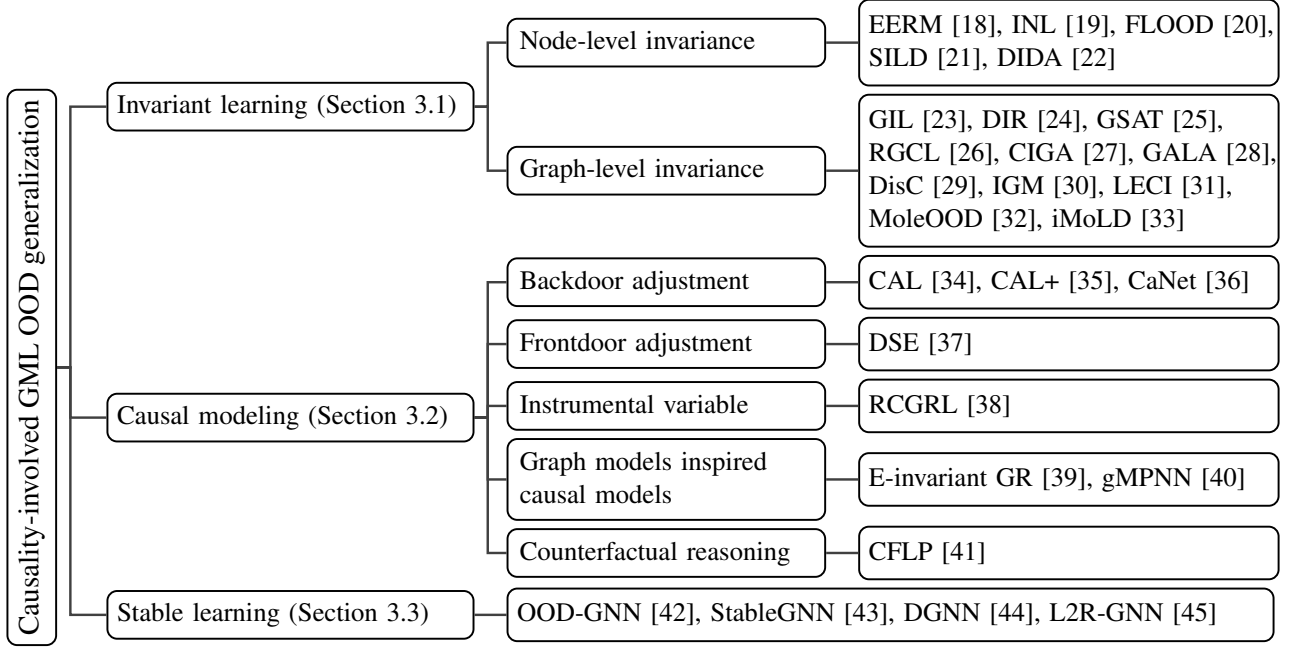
Causality-involved GML OOD generalization

Invariant learning (Section 3.1)

Node-level invariance

EERM [18], INL [19], FLOOD [20], SILD [21], DIDA [22]

Graph-level invariance

GIL [23], DIR [24], GSAT [25], RGCL [26], CIGA [27], GALA [28], DisC [29], IGM [30], LECI [31], MoleOOD [32], iMoLD [33]

Causal modeling (Section 3.2)

Backdoor adjustment

CAL [34], CAL+ [35], CaNet [36]

Frontdoor adjustment

DSE [37]

Instrumental variable

RCGRL [38]

Graph models inspired causal models

E-invariant GR [39], gMPNN [40]

Counterfactual reasoning

CFLP [41]

Stable learning (Section 3.3)

OOD-GNN [42], StableGNN [43], DGNN [44], L2R-GNN [45]